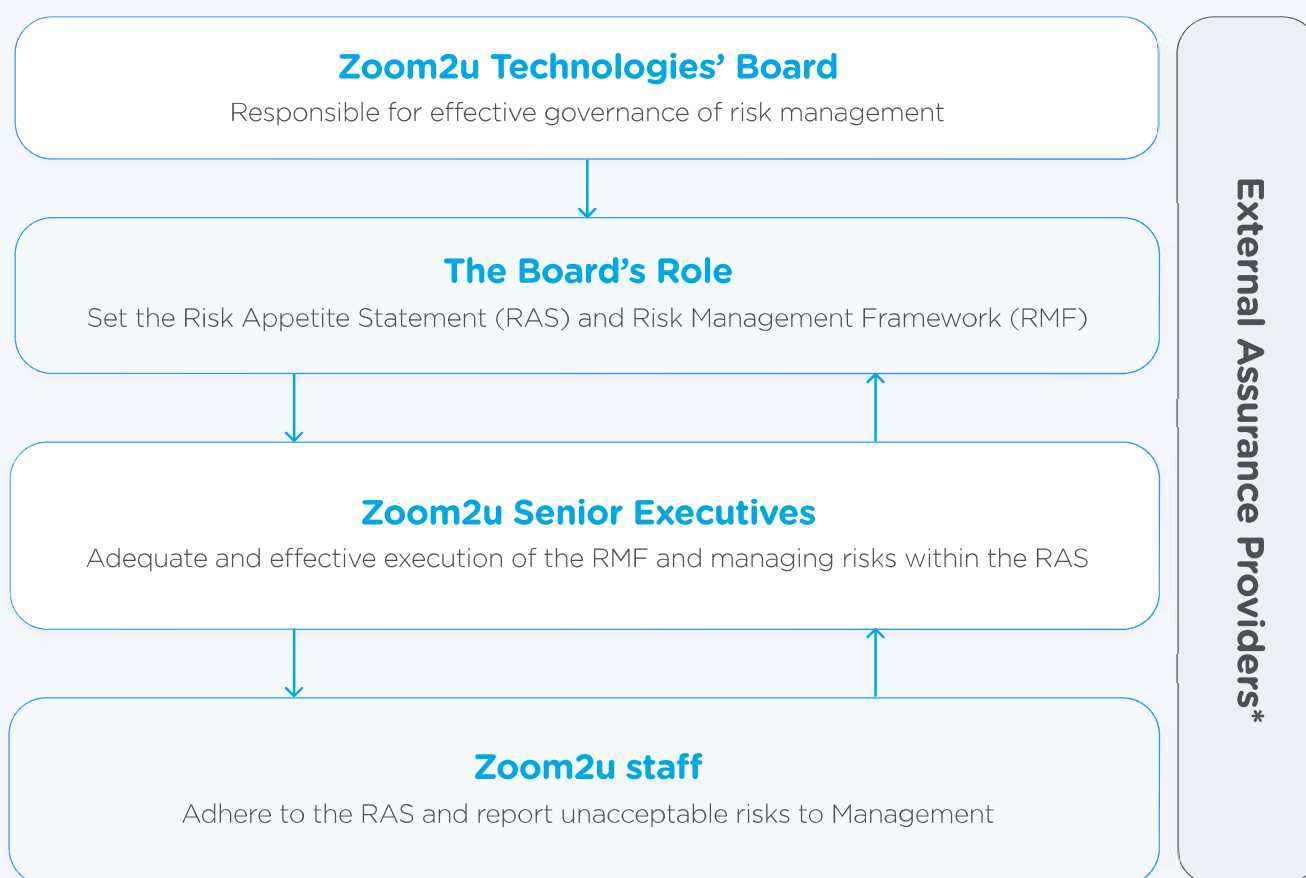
Zoom2u Technologies' Board
Responsible for effective governance of risk management

The Board's Role
Set the Risk Appetite Statement (RAS) and Risk Management Framework (RMF)

Zoom2u Senior Executives
Adequate and effective execution of the RMF and managing risks within the RAS

Zoom2u staff
Adhere to the RAS and report unacceptable risks to Management

External Assurance Providers*